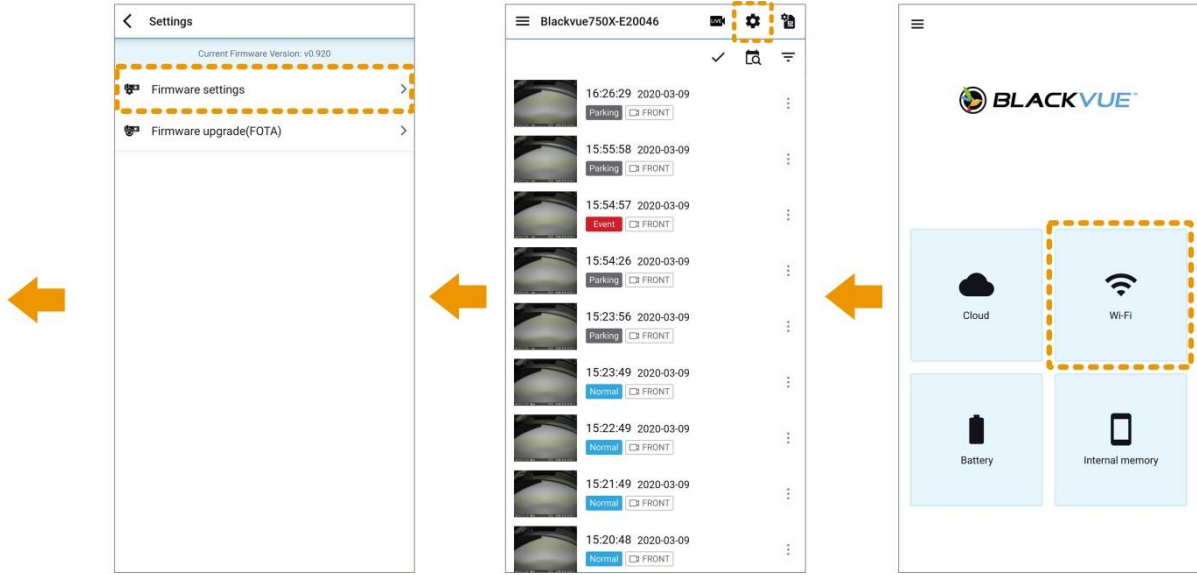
Settings

Current Firmware Version: v0.920

Firmware settings

Firmware upgrade(FOTA)

Blackvue750X-E20046

16:26:29 2020-03-09
Parking FRONT

15:55:58 2020-03-09
Parking FRONT

15:54:57 2020-03-09
Event FRONT

15:54:26 2020-03-09
Parking FRONT

15:23:56 2020-03-09
Parking FRONT

15:23:49 2020-03-09
Normal FRONT

15:22:49 2020-03-09
Normal FRONT

15:21:49 2020-03-09
Normal FRONT

15:20:48 2020-03-09
Normal FRONT

BLACKVUE

Cloud

Wi-Fi

Battery

Internal memory